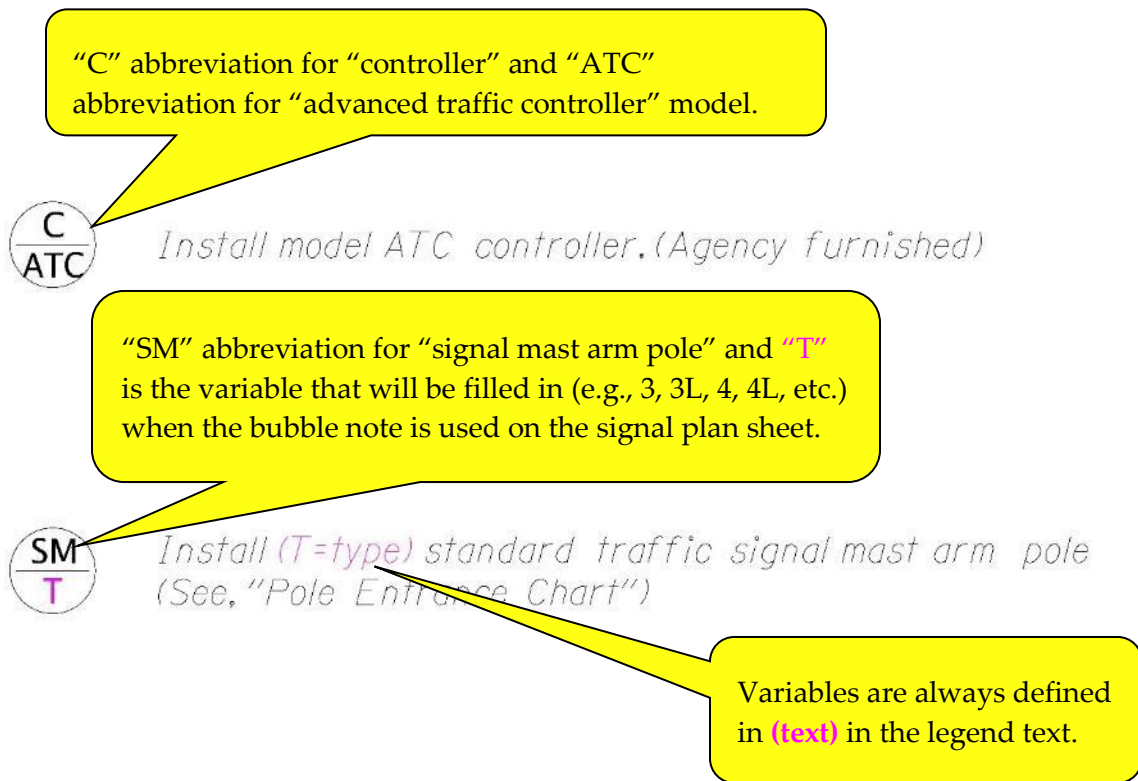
"C" abbreviation for "controller" and "ATC" abbreviation for "advanced traffic controller" model.

$\frac{C}{ATC}$ Install model ATC controller.(Agency furnished)

"SM" abbreviation for "signal mast arm pole" and "T" is the variable that will be filled in (e.g., 3, 3L, 4, 4L, etc.) when the bubble note is used on the signal plan sheet.

$\frac{SM}{T}$ Install (T=type) standard traffic signal mast arm pole (See, "Pole Entrance Chart")

Variables are always defined in (text) in the legend text.